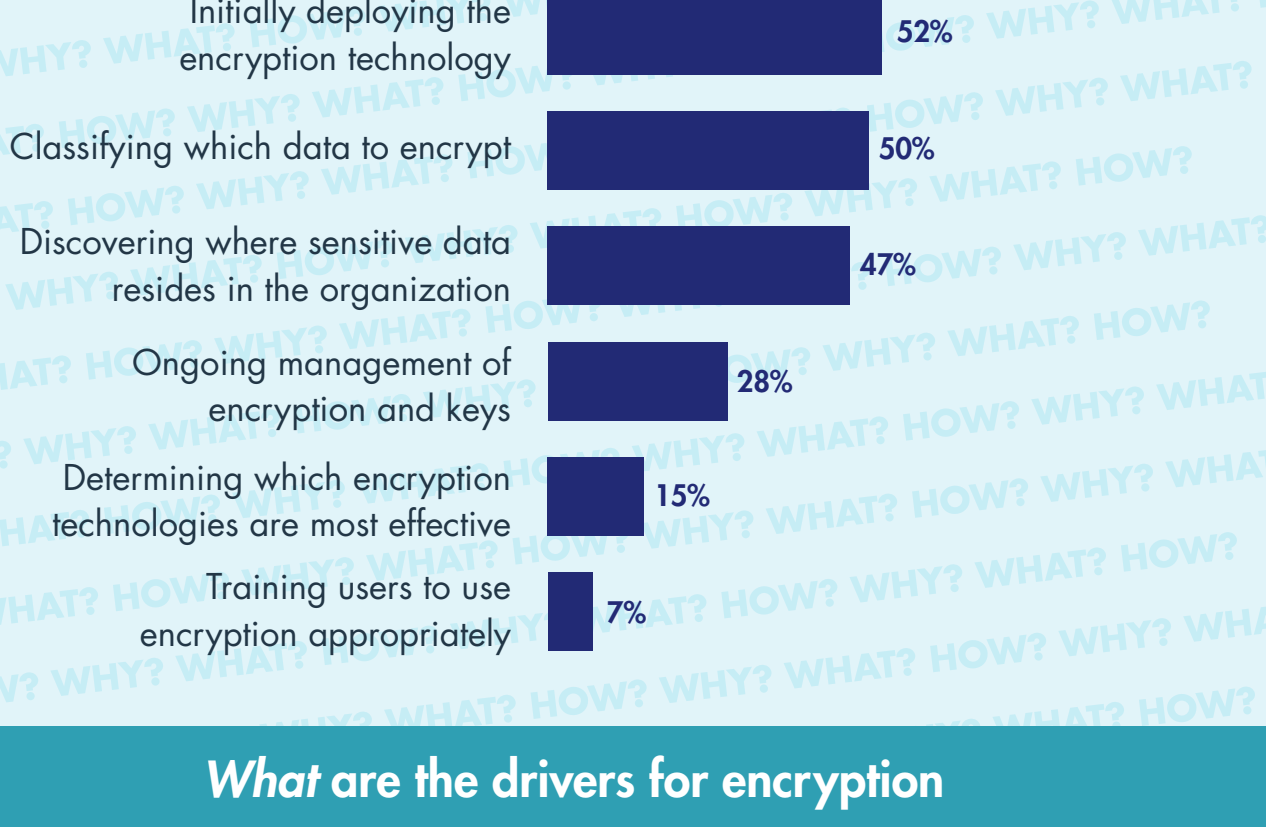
Initially deploying the encryption technology
52%

Classifying which data to encrypt
50%

Discovering where sensitive data resides in the organization
47%

Ongoing management of encryption and keys
28%

Determining which encryption technologies are most effective
15%

Training users to use encryption appropriately
7%

*What* are the drivers for encryption